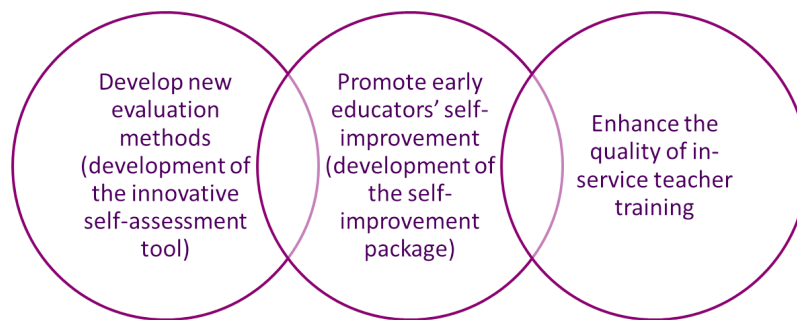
Develop new evaluation methods (development of the innovative self-assessment tool)

Promote early educators' self-improvement (development of the self-improvement package)

Enhance the quality of in-service teacher training